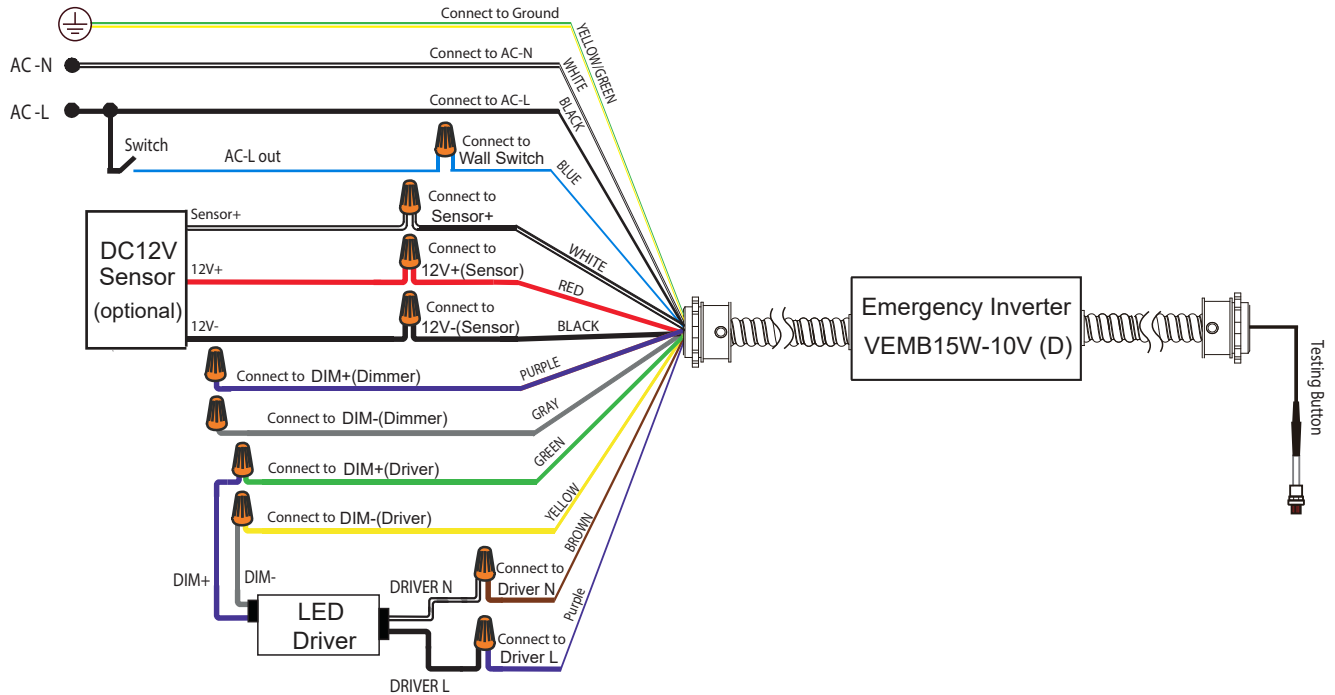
Connect to Ground
YELLOW/GREEN
AC-N
Connect to AC-N
WHITE
AC-L
Connect to AC-L
BLACK
Switch
AC-L out
Connect to Wall Switch
BLUE
DC12V Sensor (optional)
Sensor+
Connect to Sensor+
WHITE
12V+
Connect to 12V+(Sensor)
RED
12V-
Connect to 12V-(Sensor)
BLACK
Connect to DIM+(Dimmer)
PURPLE
Connect to DIM-(Dimmer)
GRAY
Connect to DIM+(Driver)
GREEN
Connect to DIM-(Driver)
YELLOW
BROWN
DIM+
DIM-
DRIVER N
Connect to Driver N
LED Driver
Connect to Driver L
Purple
DRIVER L
Emergency Inverter
VEMB15W-10V (D)
Testing Button